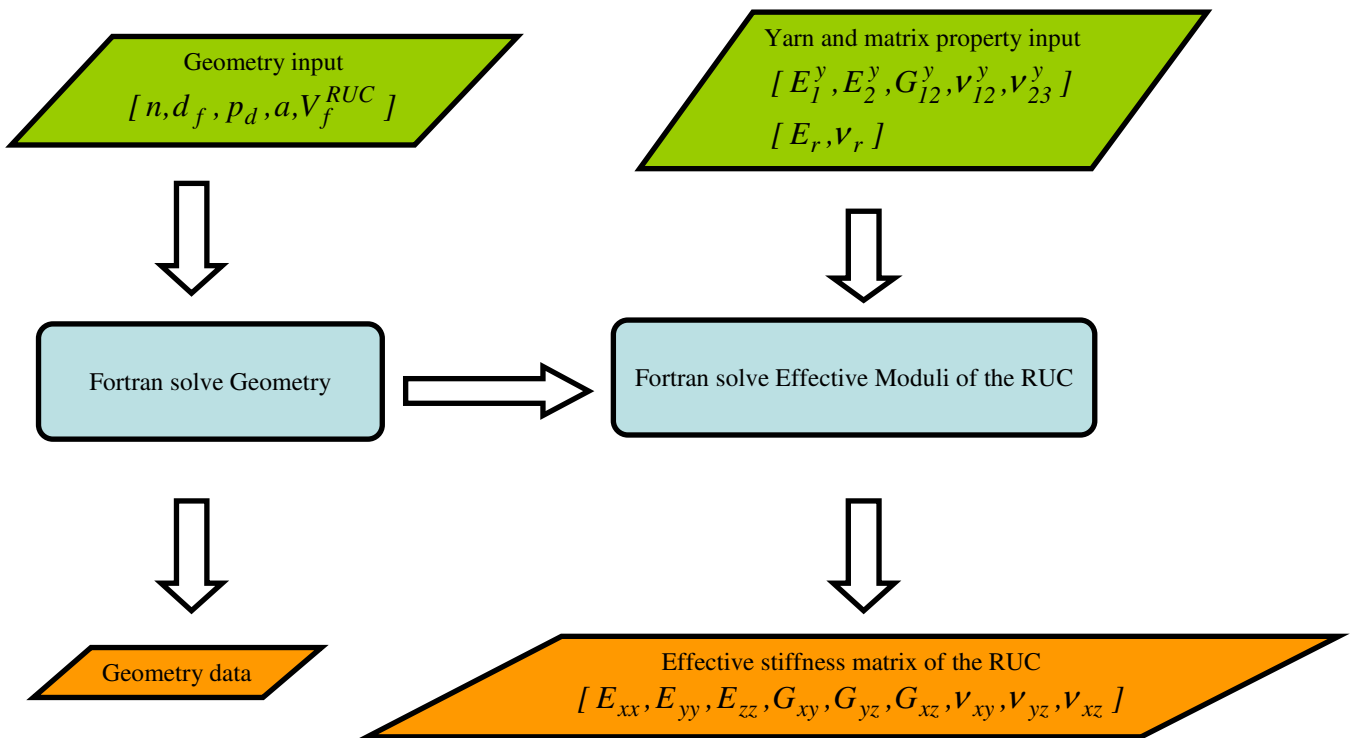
Geometry input
$[n, d_f, p_d, a, V_f^{RUC}]$

Yarn and matrix property input
$[E_1^y, E_2^y, G_{12}^y, \nu_{12}^y, \nu_{23}^y]$
$[E_r, \nu_r]$

Fortran solve Geometry

Fortran solve Effective Moduli of the RUC

Geometry data

Effective stiffness matrix of the RUC
$[E_{xx}, E_{yy}, E_{zz}, G_{xy}, G_{yz}, G_{xz}, \nu_{xy}, \nu_{yz}, \nu_{xz}]$